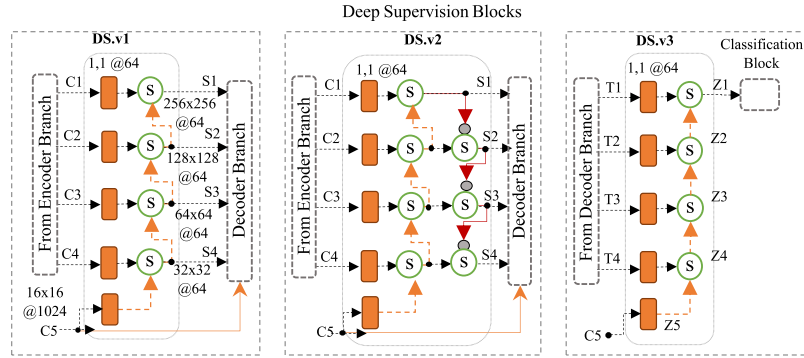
Deep Supervision Blocks

DS.v1

From Encoder Branch

C1
C2
C3
C4
C5

1,1 @64

S
S
S
S

S1
256x256
@64
S2
128x128
@64
S3
64x64
@64
S4
32x32
@64

16x16
@1024

Decoder Branch

DS.v2

From Encoder Branch

C1
C2
C3
C4
C5

1,1 @64

S
S
S
S
S
S
S

S1
S2
S3
S4

Decoder Branch

DS.v3

From Decoder Branch

T1
T2
T3
T4
C5

1,1 @64

S
S
S
S

Z1
Z2
Z3
Z4
Z5

Classification Block